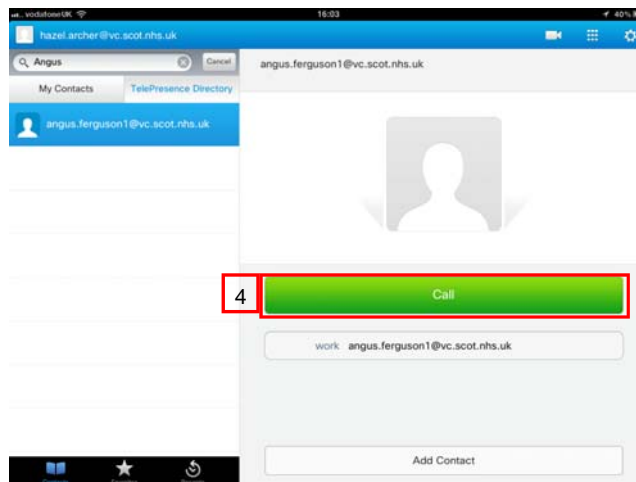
.. vodafone UK
16:03
40%
hazel.archer@vc.scot.nhs.uk
Angus
Cancel
My Contacts
TelePresence Directory
angus.ferguson1@vc.scot.nhs.uk
angus.ferguson1@vc.scot.nhs.uk
4
Call
work angus.ferguson1@vc.scot.nhs.uk
Add Contact